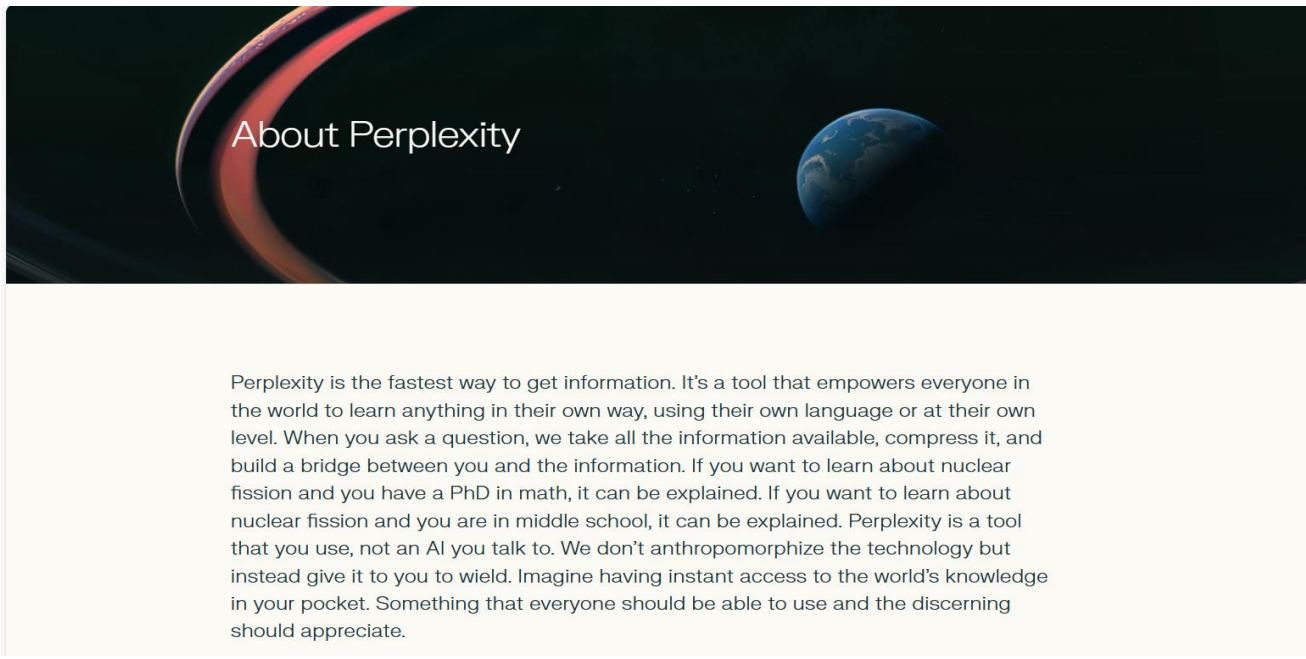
About Perplexity

Perplexity is the fastest way to get information. It's a tool that empowers everyone in the world to learn anything in their own way, using their own language or at their own level. When you ask a question, we take all the information available, compress it, and build a bridge between you and the information. If you want to learn about nuclear fission and you have a PhD in math, it can be explained. If you want to learn about nuclear fission and you are in middle school, it can be explained. Perplexity is a tool that you use, not an AI you talk to. We don't anthropomorphize the technology but instead give it to you to wield. Imagine having instant access to the world's knowledge in your pocket. Something that everyone should be able to use and the discerning should appreciate.